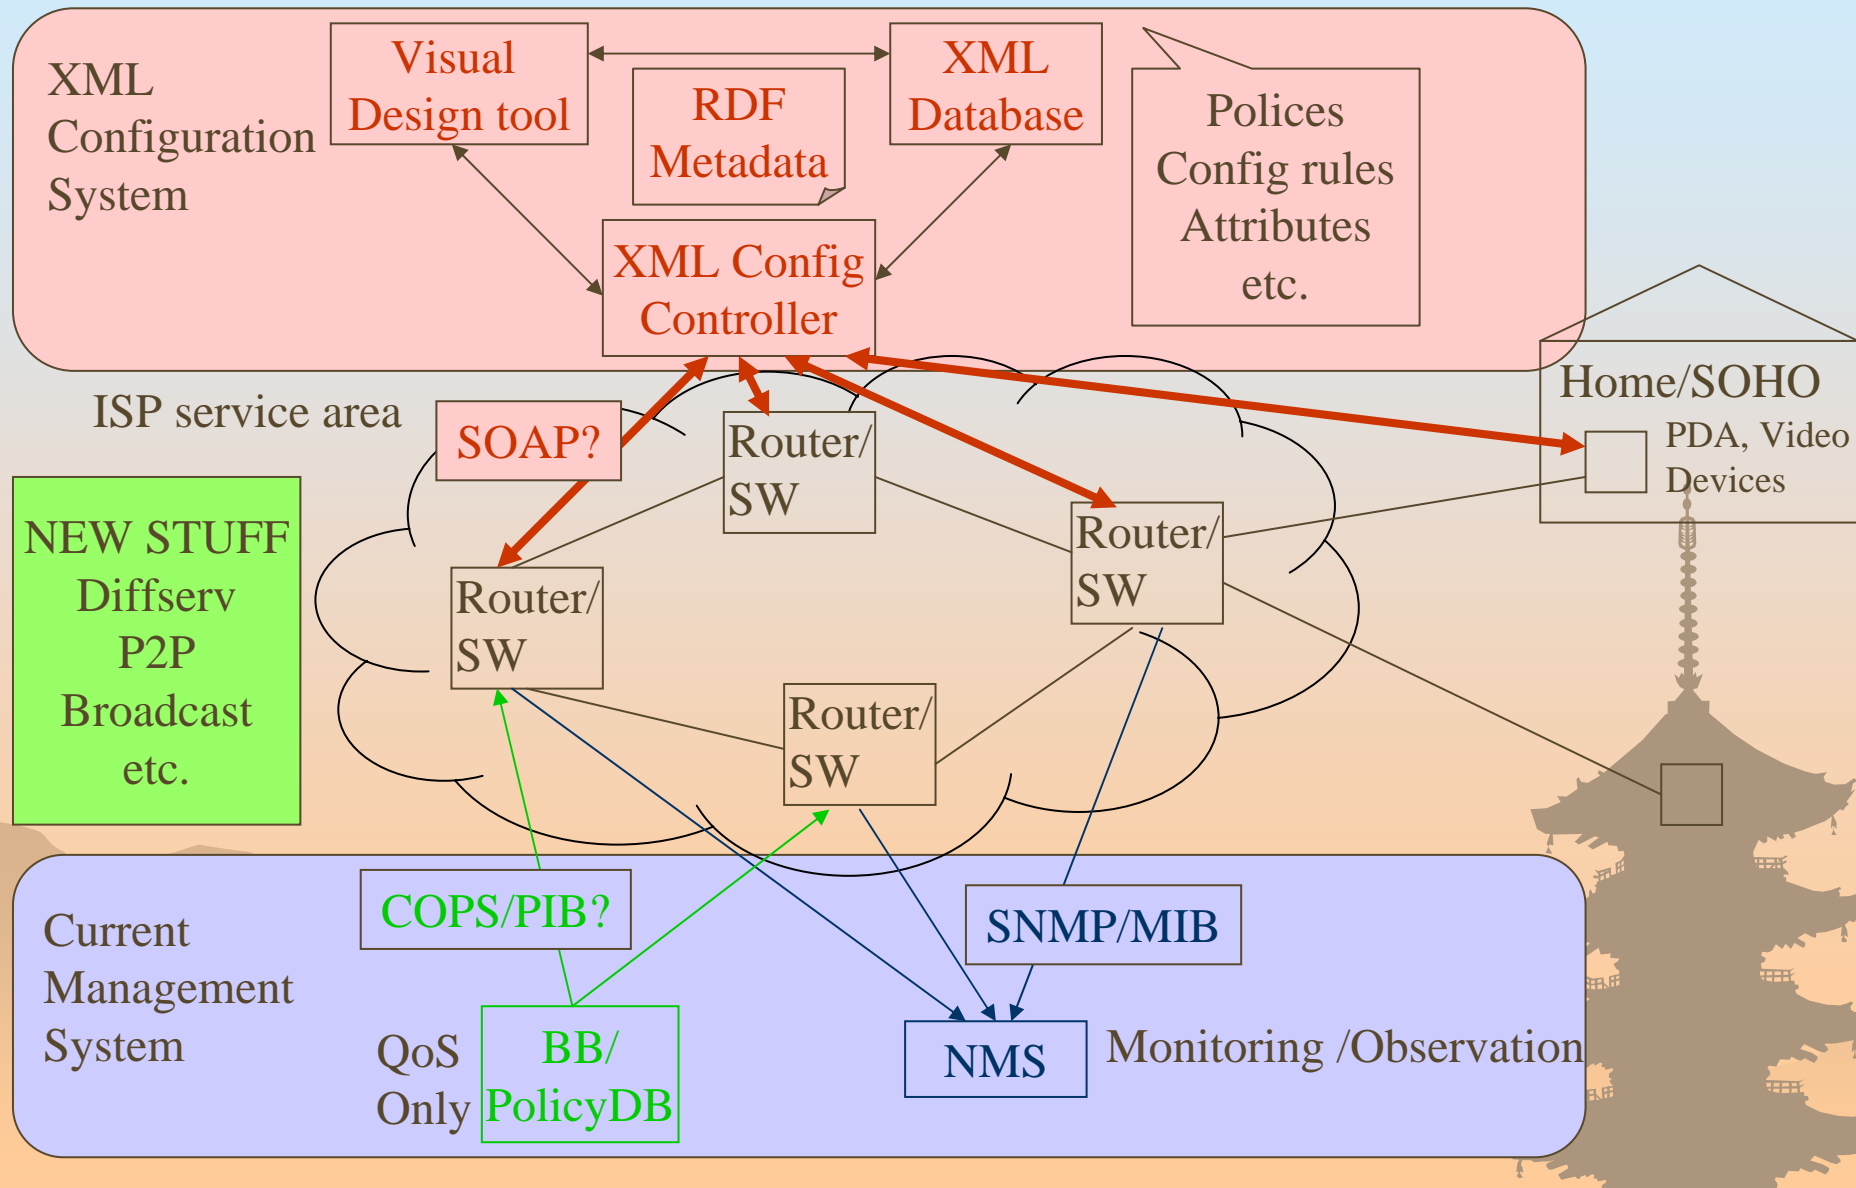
XML Configuration System

Visual Design tool

RDF Metadata

XML Database

Polices Config rules Attributes etc.

XML Config Controller

ISP service area

SOAP?

Router/ SW

Router/ SW

Router/ SW

Router/ SW

Home/SOHO

PDA, Video Devices

NEW STUFF Diffserv P2P Broadcast etc.

Current Management System

COPS/PIB?

SNMP/MIB

QoS Only

BB/ PolicyDB

NMS

Monitoring /Observation